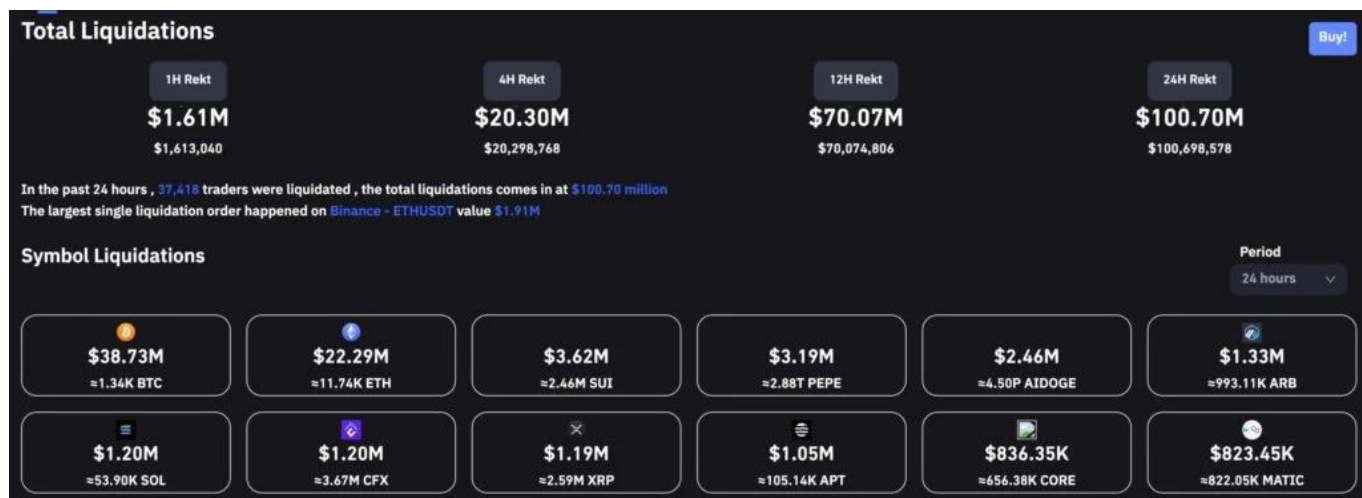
Total Liquidations

Buy!

1H Rekt
$1.61M
$1,613,040

4H Rekt
$20.30M
$20,298,768

12H Rekt
$70.07M
$70,074,806

24H Rekt
$100.70M
$100,698,578

In the past 24 hours , 37,418 traders were liquidated , the total liquidations comes in at $100.70 million
The largest single liquidation order happened on Binance - ETHUSDT value $1.91M

Symbol Liquidations

Period
24 hours

$38.73M
≈1.34K BTC

$22.29M
≈11.74K ETH

$3.62M
≈2.46M SUI

$3.19M
≈2.88T PEPE

$2.46M
≈4.50P AIDOGE

$1.33M
≈993.11K ARB

$1.20M
≈53.90K SOL

$1.20M
≈3.67M CFX

$1.19M
≈2.59M XRP

$1.05M
≈105.14K APT

$836.35K
≈656.38K CORE

$823.45K
≈822.05K MATIC